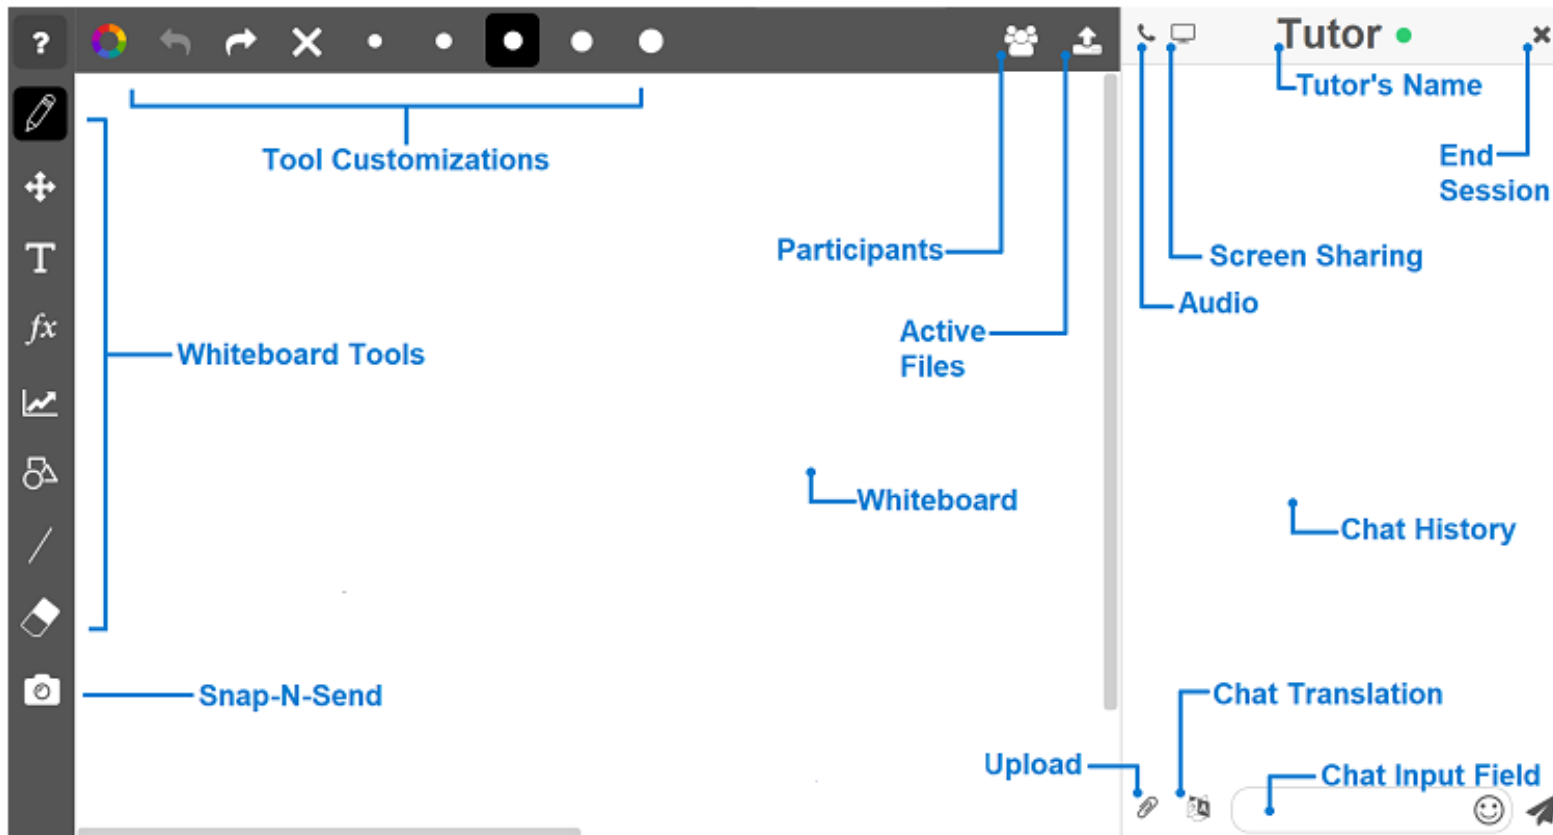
?

T

$fx$

Tool Customizations

Whiteboard Tools

Snap-N-Send

Participants

Active Files

Whiteboard

Tutor

Tutor's Name

End Session

Screen Sharing

Audio

Chat History

Chat Translation

Upload

Chat Input Field